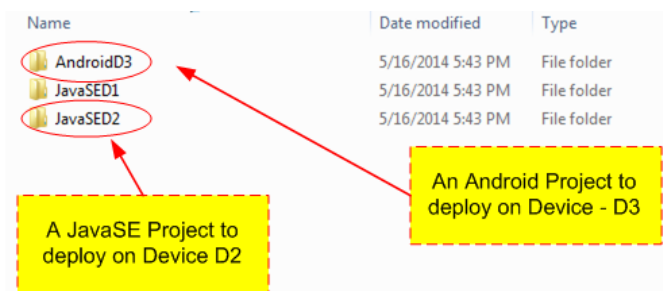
| Name | Date modified | Type |
|---|---|---|
| AndroidD3 | 5/16/2014 5:43 PM | File folder |
| JavaSED1 | 5/16/2014 5:43 PM | File folder |
| JavaSED2 | 5/16/2014 5:43 PM | File folder |

An Android Project to deploy on Device - D3

A JavaSE Project to deploy on Device D2